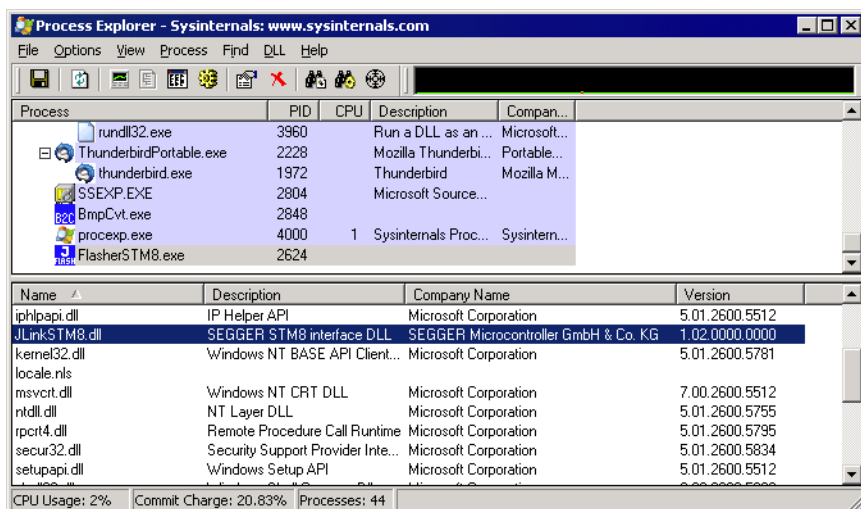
Process Explorer - Sysinternals: www.sysinternals.com

File Options View Process Find DLL Help

| Process | PID | CPU | Description | Compan... |
|---|---|---|---|---|
| rundll32.exe | 3960 | | Run a DLL as an ... | Microsoft... |
| ThunderbirdPortable.exe | 2228 | | Mozilla Thunderbi... | Portable... |
| thunderbird.exe | 1972 | | Thunderbird | Mozilla M... |
| SSEXP.EXE | 2804 | | Microsoft Source... | |
| BmpCvt.exe | 2848 | | | |
| procexp.exe | 4000 | 1 | Sysinternals Proc... | Sysintern... |
| FlasherSTM8.exe | 2624 | | | |

| Name | Description | Company Name | Version |
|---|---|---|---|
| iphlpapi.dll | IP Helper API | Microsoft Corporation | 5.01.2600.5512 |
| JLinkSTM8.dll | SEGGER STM8 interface DLL | SEGGER Microcontroller GmbH & Co. KG | 1.02.0000.0000 |
| kernel32.dll | Windows NT BASE API Client... | Microsoft Corporation | 5.01.2600.5781 |
| locale.nls | | | |
| msvcrt.dll | Windows NT CRT DLL | Microsoft Corporation | 7.00.2600.5512 |
| ntdll.dll | NT Layer DLL | Microsoft Corporation | 5.01.2600.5755 |
| rpcrt4.dll | Remote Procedure Call Runtime | Microsoft Corporation | 5.01.2600.5795 |
| secur32.dll | Security Support Provider Inte... | Microsoft Corporation | 5.01.2600.5834 |
| setupapi.dll | Windows Setup API | Microsoft Corporation | 5.01.2600.5512 |

CPU Usage: 2% | Commit Charge: 20.83% | Processes: 44